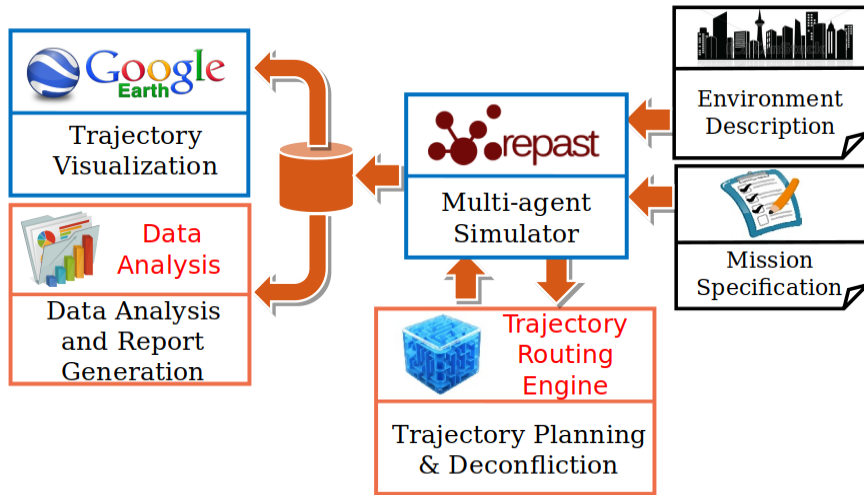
Google Earth

Trajectory Visualization

Data Analysis

Data Analysis and Report Generation

repast

Multi-agent Simulator

Environment Description

Mission Specification

Trajectory Routing Engine

Trajectory Planning & Deconfliction